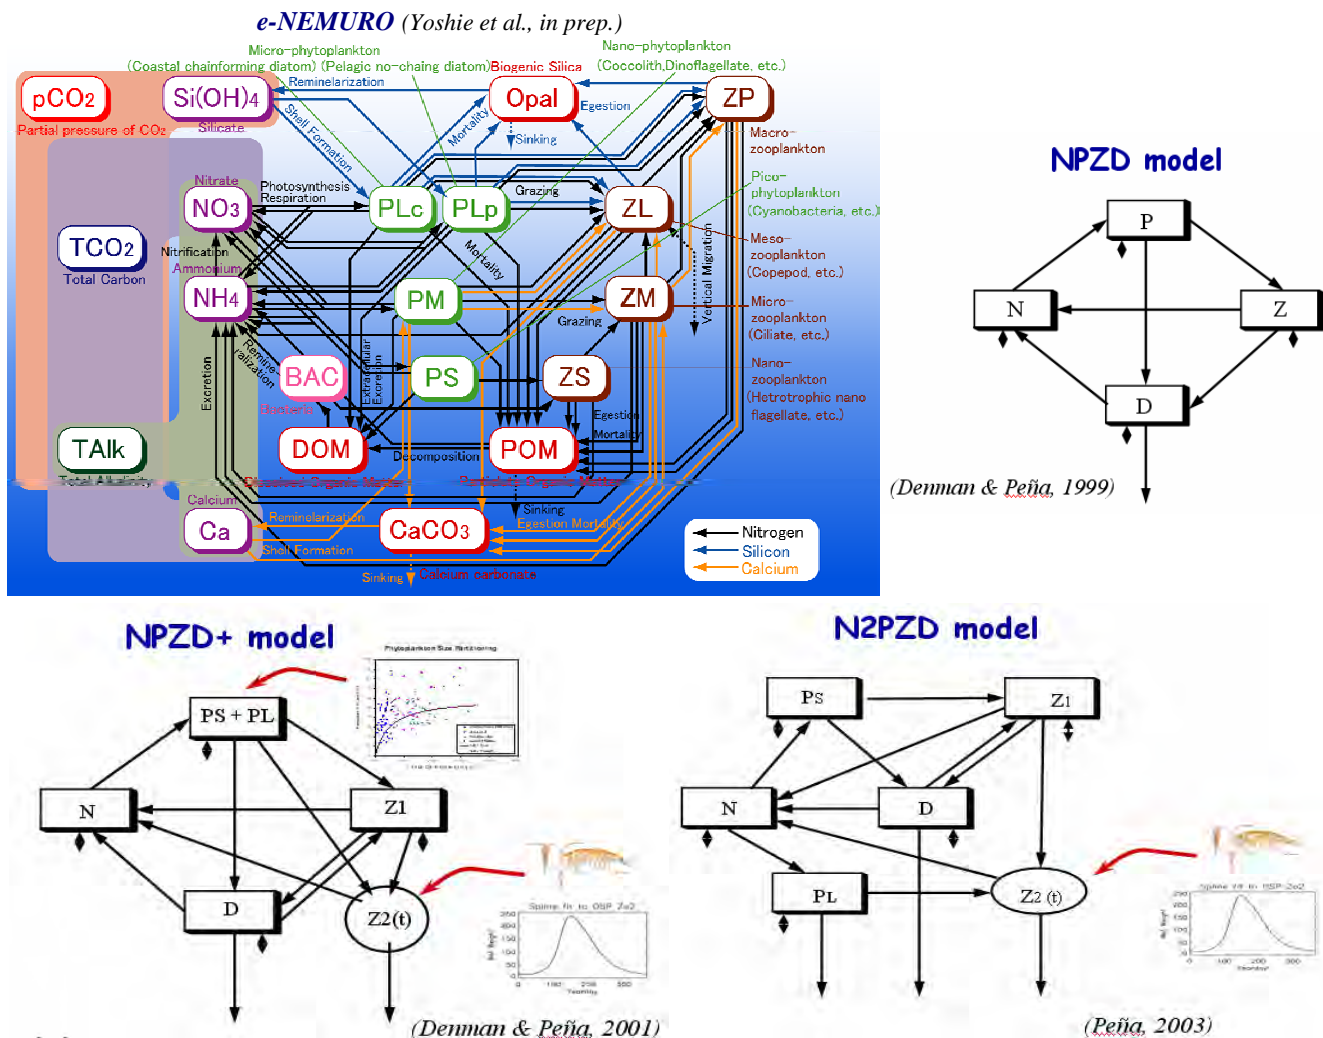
e-NEMURO (Yoshie et al., in prep.)

Micro-phytoplankton
(Coastal chainforming diatom) (Pelagic no-chaing diatom)
Biogenic Silica
Nano-phytoplankton
(Coccolith,Dinoflagellate, etc.)

pCO2
Partial pressure of CO2
Si(OH)4
Silicate
Remineralization
Shell Formation
Mortality
Opal
Egestion
Sinking
ZP
Macro-zooplankton
Nitrate
NO3
Photosynthesis
Respiration
PLc
PLp
Grazing
ZL
Pico-phytoplankton
(Cyanobacteria, etc.)
TCO2
Total Carbon
Nitrification
Ammonium
NH4
PM
Mortality
Vertical Migration
ZM
Meso-zooplankton
(Copepod, etc.)
Grazing
Micro-zooplankton
(Ciliate, etc.)
Excretion
Remineralization
BAC
Bacteria
Extracellular Excretion
PS
ZS
Nano-zooplankton
(Hetrotrophic nano flagellate, etc.)
Egestion
Mortality
TAlk
Total Alkalinity
DOM
Dissolved Organic Matter
Decomposition
POM
Particulate Organic Matter
Calcium
Ca
Remineralization
Shell Formation
Sinking
CaCO3
Egestion Mortality
Sinking
Calcium carbonate
Nitrogen
Silicon
Calcium

NPZD model
P
N
Z
D
(Denman & Peña, 1999)

NPZD+ model
PS + PL
N
Z1
D
Z2(t)
(Denman & Peña, 2001)

N2PZD model
PS
Z1
N
D
PL
Z2 (t)
(Peña, 2003)